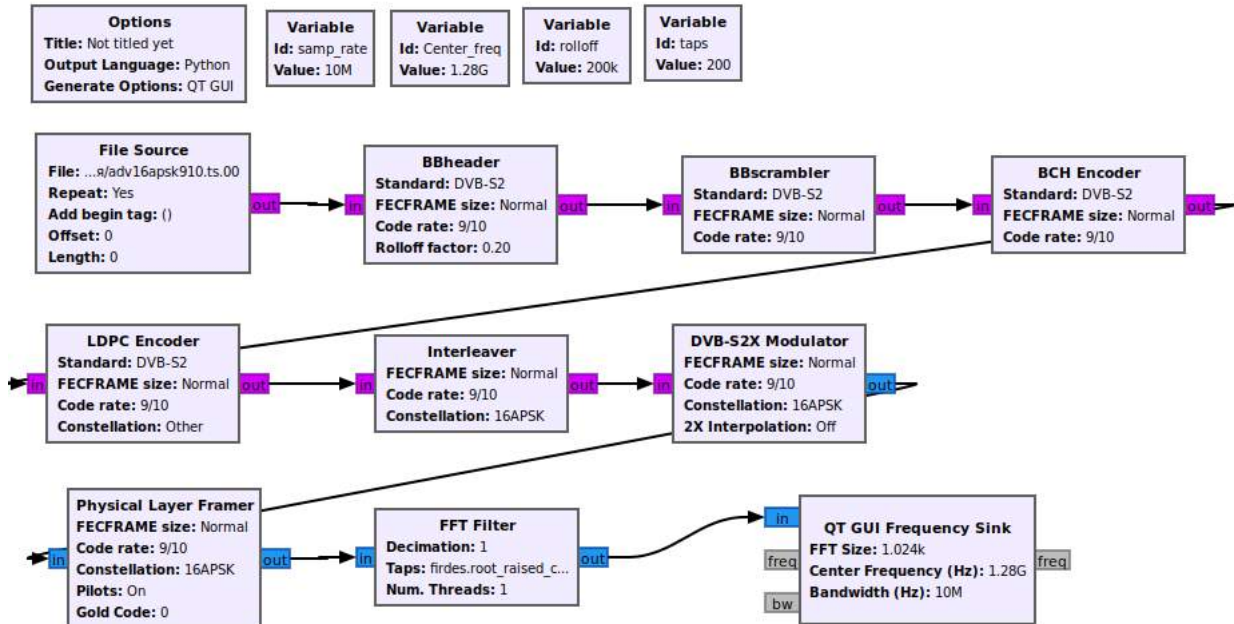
**Options**
**Title:** Not titled yet
**Output Language:** Python
**Generate Options:** QT GUI

**Variable**
**Id:** samp_rate
**Value:** 10M

**Variable**
**Id:** Center_freq
**Value:** 1.28G

**Variable**
**Id:** rolloff
**Value:** 200k

**Variable**
**Id:** taps
**Value:** 200

**File Source**
**File:** ...я/adv16apsk910.ts.00
**Repeat:** Yes
**Add begin tag:** ()
**Offset:** 0
**Length:** 0
out

in
**BBheader**
**Standard:** DVB-S2
**FECFRAME size:** Normal
**Code rate:** 9/10
**Rolloff factor:** 0.20
out

in
**BBscrambler**
**Standard:** DVB-S2
**FECFRAME size:** Normal
**Code rate:** 9/10
out

in
**BCH Encoder**
**Standard:** DVB-S2
**FECFRAME size:** Normal
**Code rate:** 9/10
out

in
**LDPC Encoder**
**Standard:** DVB-S2
**FECFRAME size:** Normal
**Code rate:** 9/10
**Constellation:** Other
out

in
**Interleaver**
**FECFRAME size:** Normal
**Code rate:** 9/10
**Constellation:** 16APSK
out

in
**DVB-S2X Modulator**
**FECFRAME size:** Normal
**Code rate:** 9/10
**Constellation:** 16APSK
**2X Interpolation:** Off
out

in
**Physical Layer Framer**
**FECFRAME size:** Normal
**Code rate:** 9/10
**Constellation:** 16APSK
**Pilots:** On
**Gold Code:** 0
out

in
**FFT Filter**
**Decimation:** 1
**Taps:** firdes.root_raised_c...
**Num. Threads:** 1
out

in
freq
bw
**QT GUI Frequency Sink**
**FFT Size:** 1.024k
**Center Frequency (Hz):** 1.28G
**Bandwidth (Hz):** 10M
freq